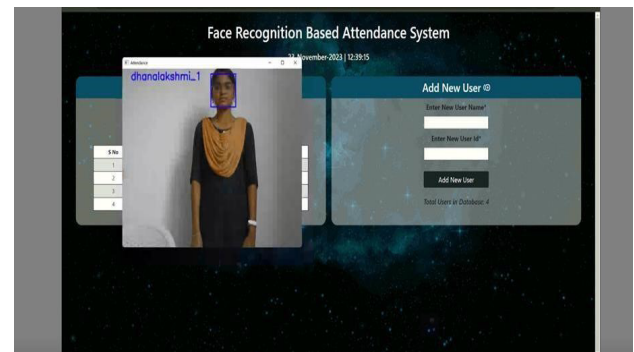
Face Recognition Based Attendance System

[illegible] November-2023 | 12:39:15

Attendance

dhanalakshmi_1

| S No |
|---|
| 1 |
| 2 |
| 3 |
| 4 |

Add New User

Enter New User Name*

Enter New User Id*

Add New User

Total Users in Database: 4